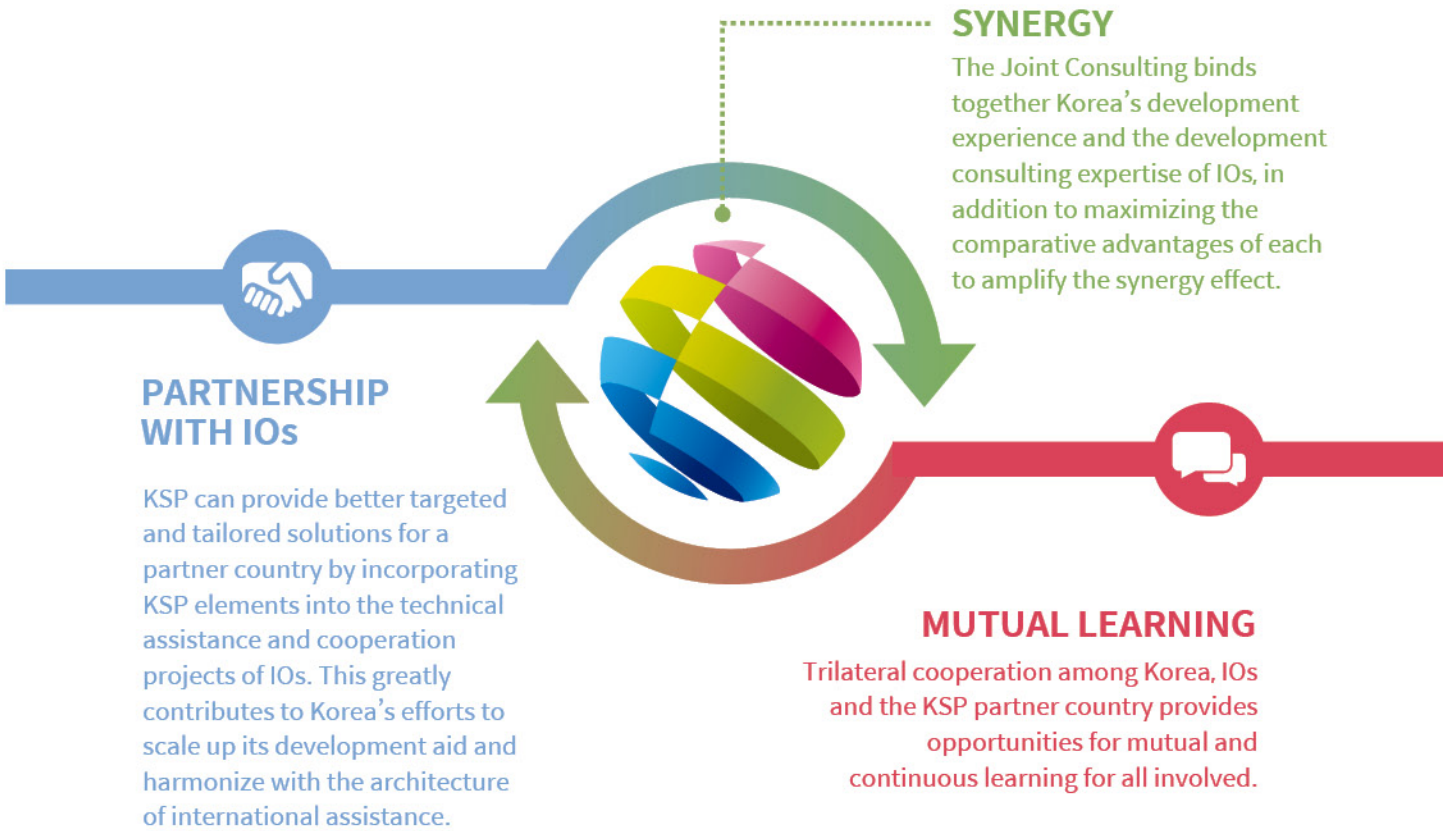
SYNERGY

The Joint Consulting binds together Korea's development experience and the development consulting expertise of IOs, in addition to maximizing the comparative advantages of each to amplify the synergy effect.

PARTNERSHIP WITH IOs

KSP can provide better targeted and tailored solutions for a partner country by incorporating KSP elements into the technical assistance and cooperation projects of IOs. This greatly contributes to Korea's efforts to scale up its development aid and harmonize with the architecture of international assistance.

MUTUAL LEARNING

Trilateral cooperation among Korea, IOs and the KSP partner country provides opportunities for mutual and continuous learning for all involved.